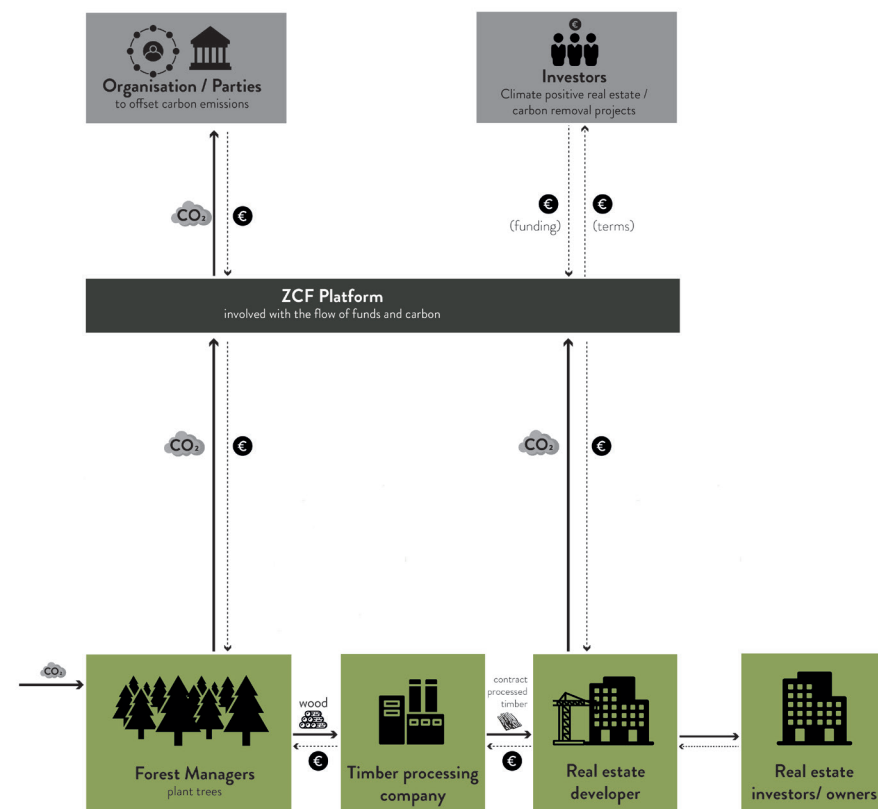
Organisation / Parties
to offset carbon emissions

€
Investors
Climate positive real estate / carbon removal projects

$CO_2$ €

€ (funding) € (terms)

ZCF Platform
involved with the flow of funds and carbon

$CO_2$ €

$CO_2$ €

$CO_2$

wood

€

contract processed timber

€

Forest Managers
plant trees

Timber processing company

Real estate developer

Real estate investors/ owners